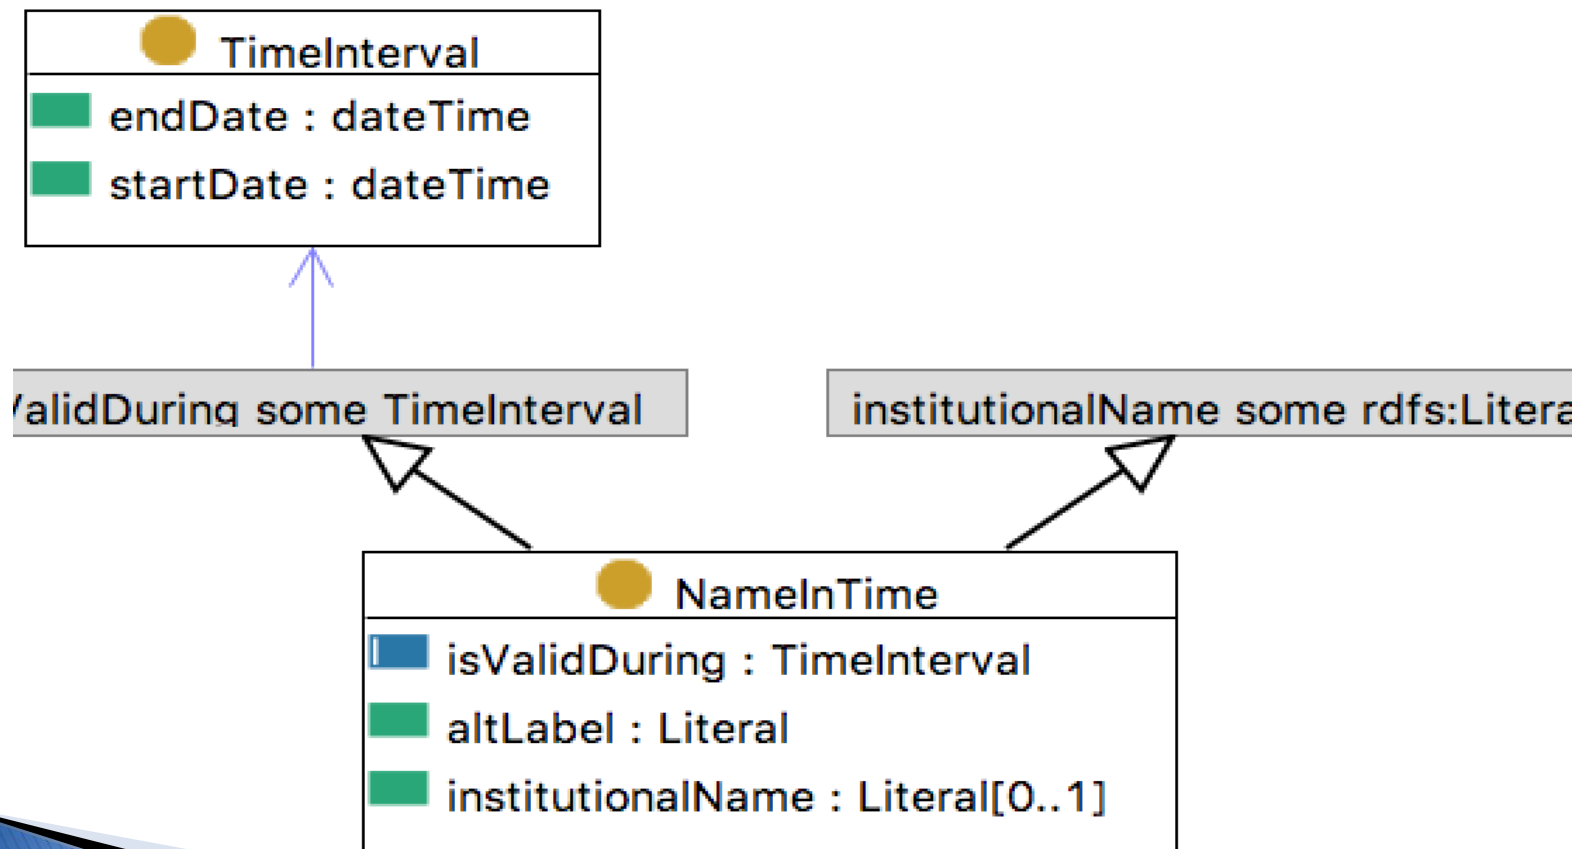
TimeInterval
endDate : dateTime
startDate : dateTime

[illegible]alidDuring some TimeInterval

institutionalName some rdfs:Litera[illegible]

NameInTime
isValidDuring : TimeInterval
altLabel : Literal
institutionalName : Literal[0..1]